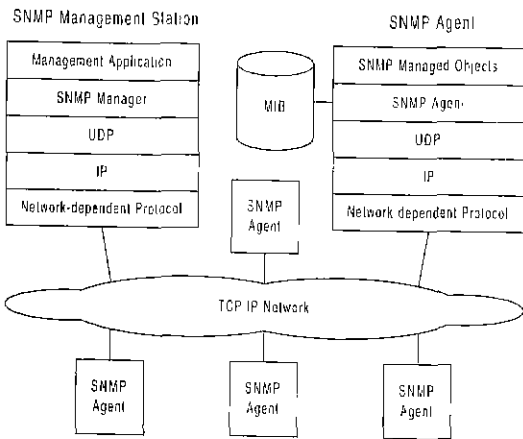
SNMP Management Station

SNMP Agent

Management Application

SNMP Manager

UDP

IP

Network-dependent Protocol

MIB

SNMP Managed Objects

SNMP Agent

UDP

IP

Network dependent Protocol

SNMP Agent

TCP IP Network

SNMP Agent

SNMP Agent

SNMP Agent